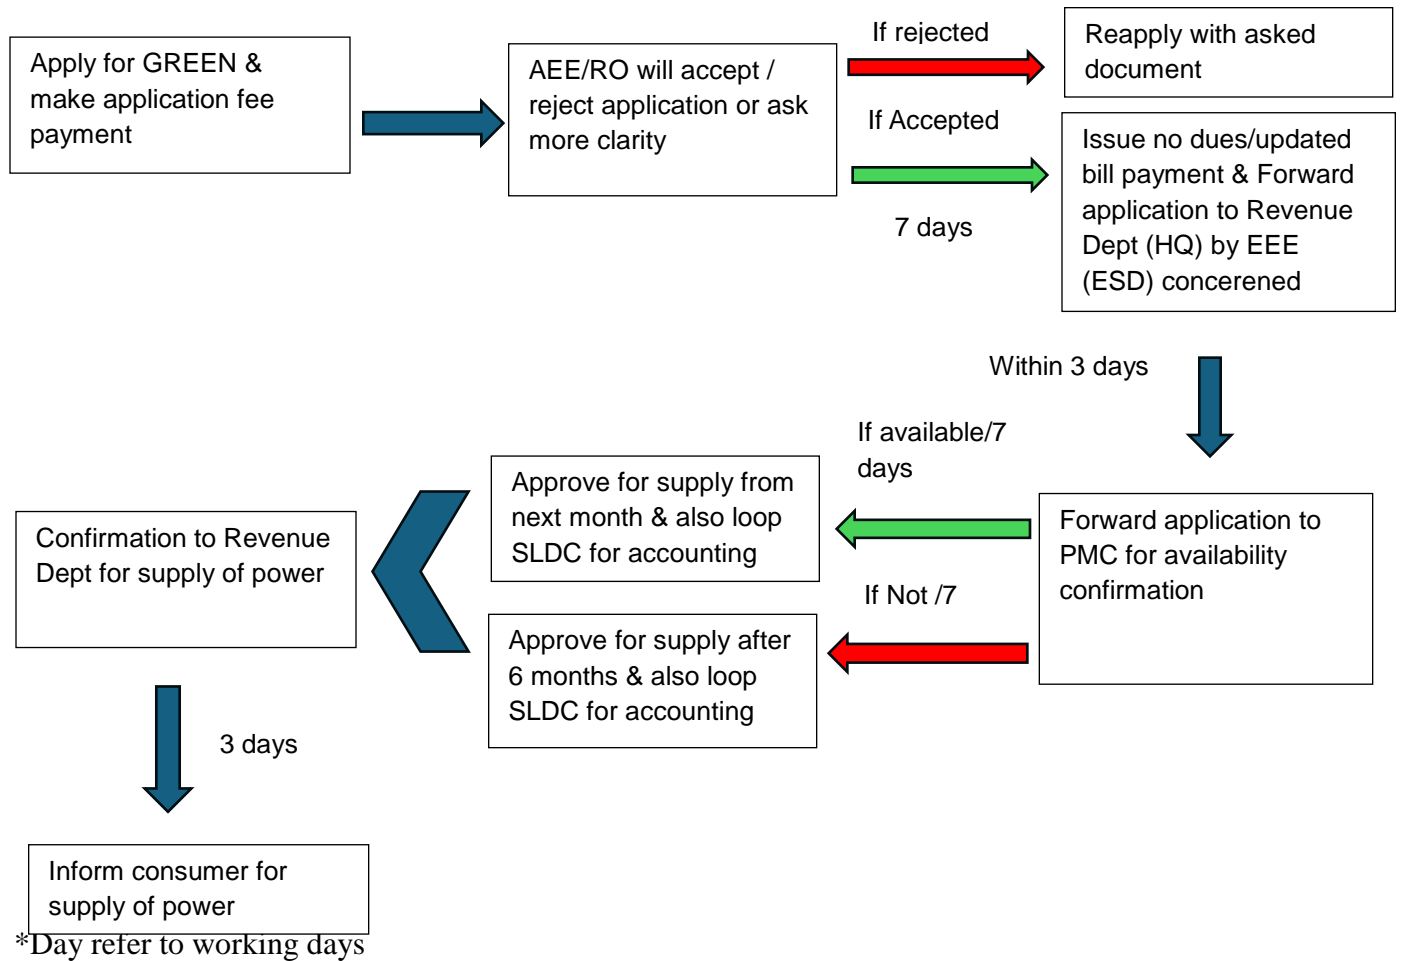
Apply for GREEN & make application fee payment

AEE/RO will accept / reject application or ask more clarity

If rejected

Reapply with asked document

If Accepted

Issue no dues/updated bill payment & Forward application to Revenue Dept (HQ) by EEE (ESD) concerened

7 days

Within 3 days

If available/7 days

Forward application to PMC for availability confirmation

Approve for supply from next month & also loop SLDC for accounting

If Not /7

Approve for supply after 6 months & also loop SLDC for accounting

Confirmation to Revenue Dept for supply of power

3 days

Inform consumer for supply of power

*Day refer to working days